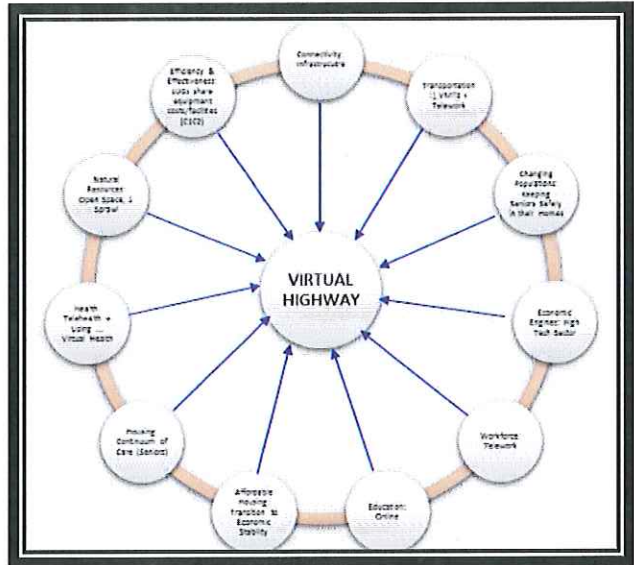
Connectivity Infrastructure

Transportation: ↓ VMTs + Telework

Changing Populations: Keeping Seniors Safely in their Homes

Economic Engines: High Tech Sector

Workforce: Telework

Education: Online

Affordable Housing: Transition to Economic Stability

Housing Continuum of Care (Seniors)

Health Telehealth + Using ... Virtual Health

Natural Resources: Open Space, ↓ Sprawl

Efficiency & Effectiveness: costs share equipment costs/facilities (CICO)

VIRTUAL HIGHWAY